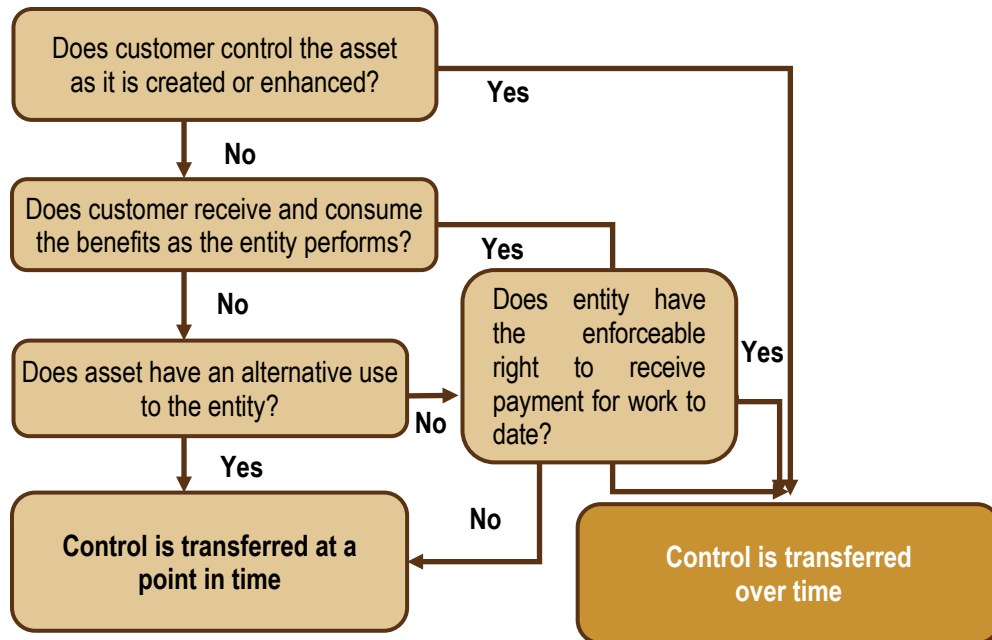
Does customer control the asset as it is created or enhanced?

Yes

No

Does customer receive and consume the benefits as the entity performs?

Yes

No

Does entity have the enforceable right to receive payment for work to date?

Yes

Does asset have an alternative use to the entity?

No

Yes

No

Control is transferred at a point in time

Control is transferred over time